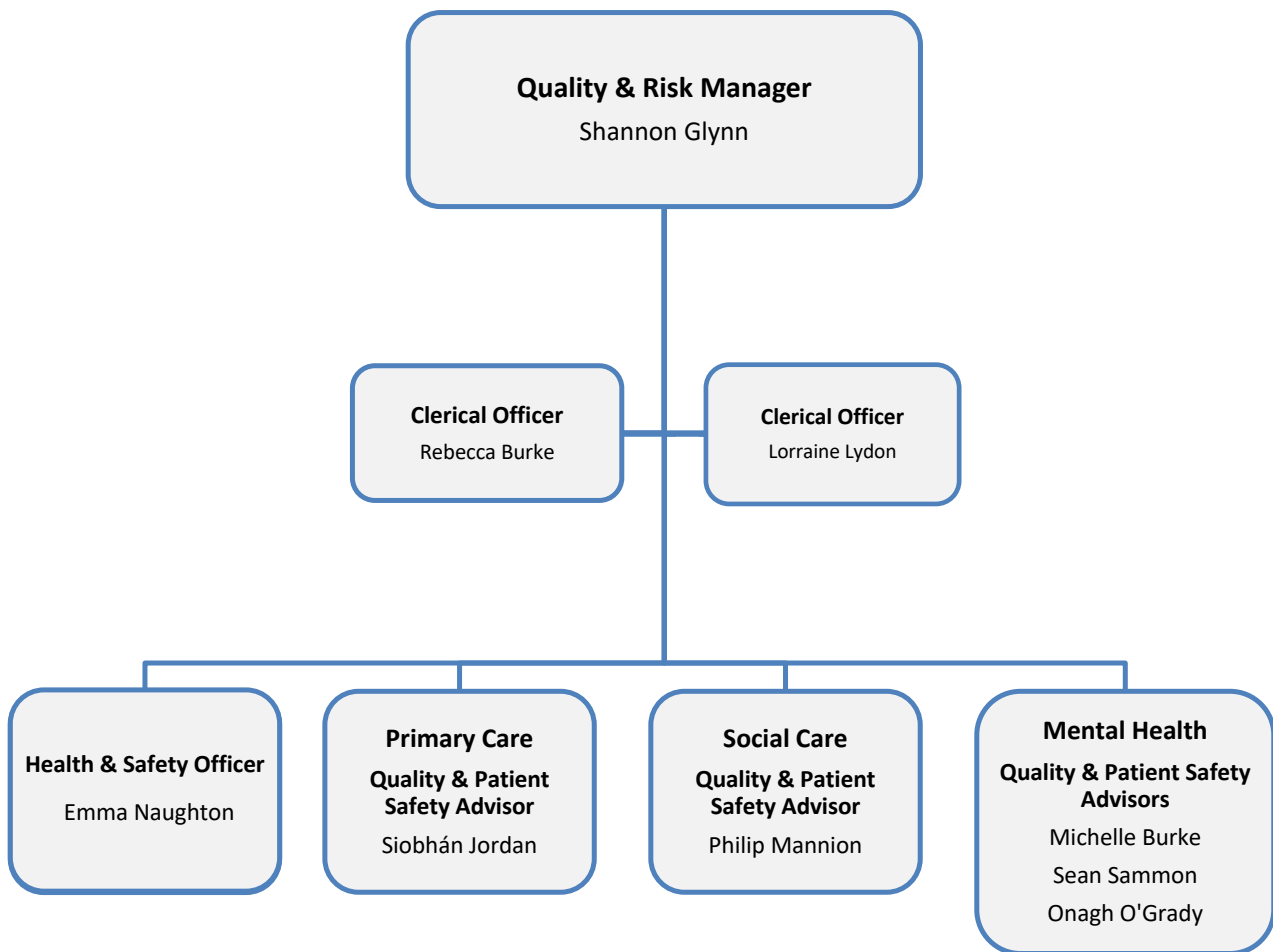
Quality & Risk Manager
Shannon Glynn

Clerical Officer
Rebecca Burke

Clerical Officer
Lorraine Lydon

Health & Safety Officer
Emma Naughton

Primary Care
Quality & Patient Safety Advisor
Siobhán Jordan

Social Care
Quality & Patient Safety Advisor
Philip Mannion

Mental Health
Quality & Patient Safety Advisors
Michelle Burke
Sean Sammon
Onagh O'Grady